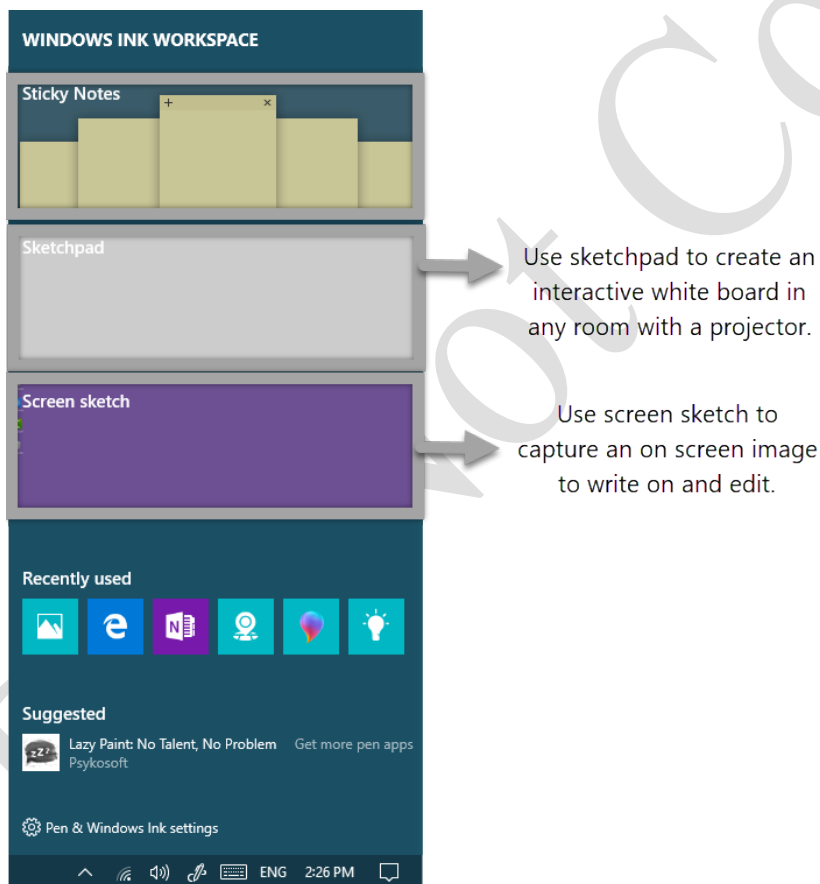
WINDOWS INK WORKSPACE

Sticky Notes

Sketchpad

Use sketchpad to create an interactive white board in any room with a projector.

Screen sketch

Use screen sketch to capture an on screen image to write on and edit.

Recently used

Suggested

Lazy Paint: No Talent, No Problem
Psykosoft

Get more pen apps

Pen & Windows Ink settings

ENG 2:26 PM